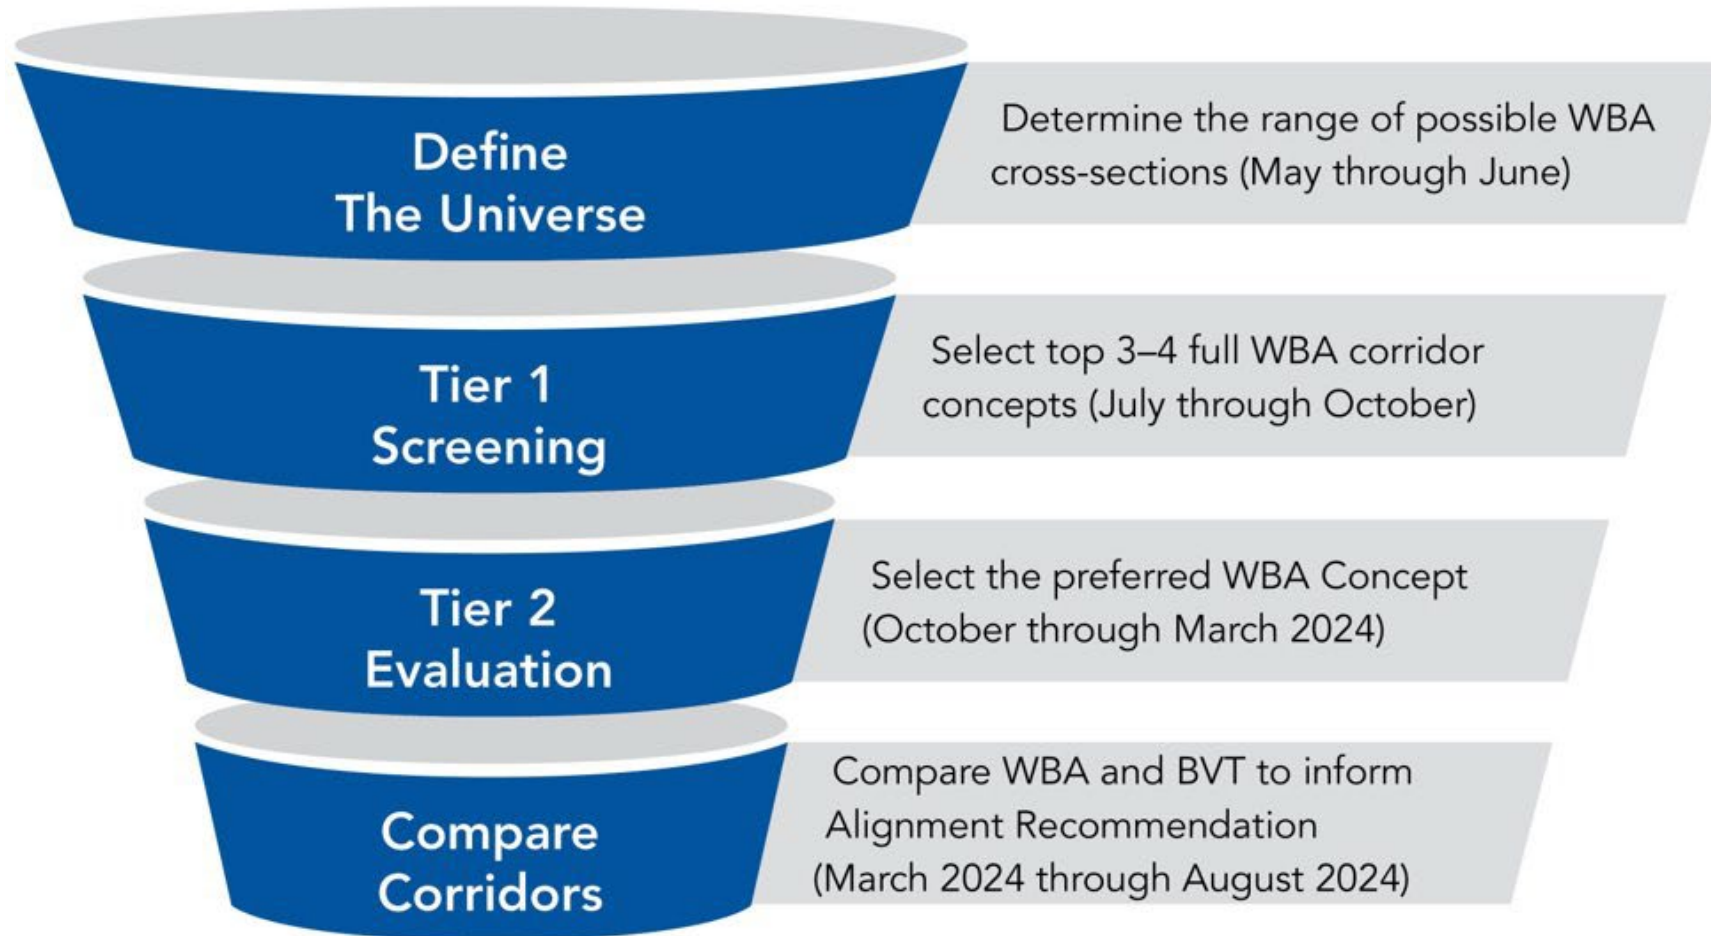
Define The Universe

Determine the range of possible WBA cross-sections (May through June)

Tier 1 Screening

Select top 3–4 full WBA corridor concepts (July through October)

Tier 2 Evaluation

Select the preferred WBA Concept (October through March 2024)

Compare Corridors

Compare WBA and BVT to inform Alignment Recommendation (March 2024 through August 2024)